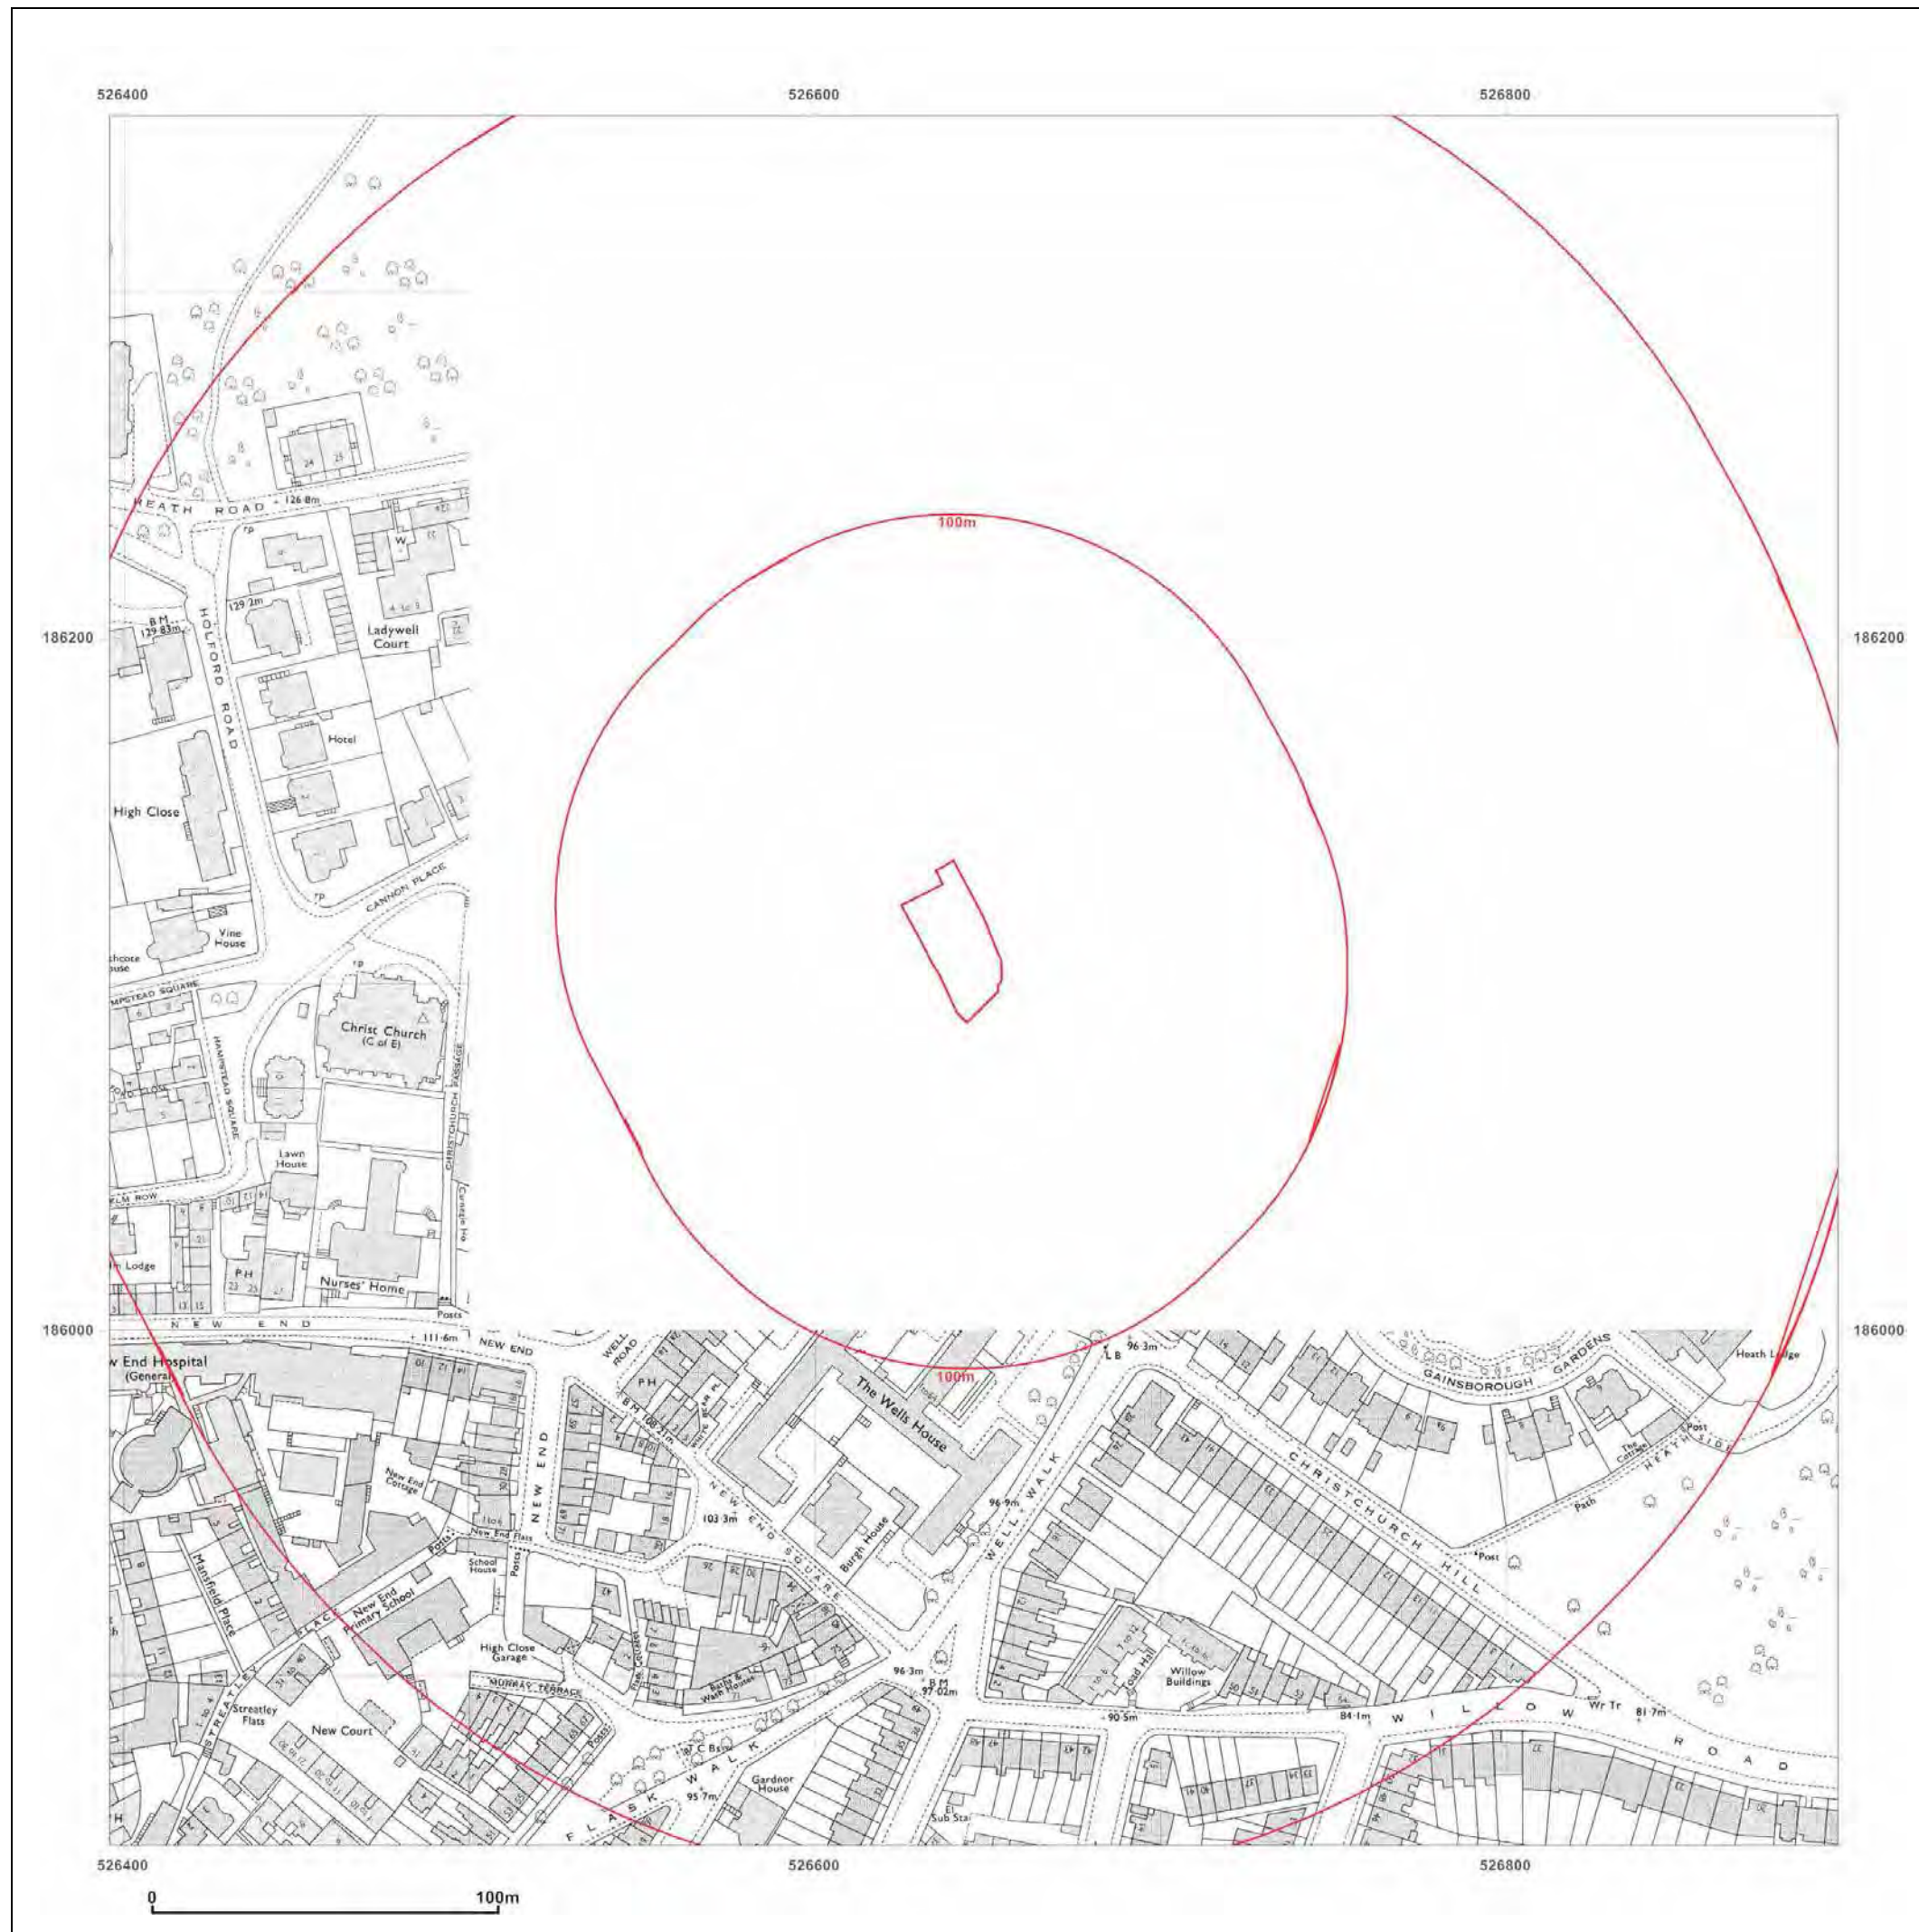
526400
526600
526800

186200
186200
186000
186000

100m
100m

HEATH ROAD
126·8m
129·2m
BM 129·83m
HOLFORD ROAD
Ladywell Court
Hotel
High Close
CANNON PLACE
Vine House
Christ Church (C of E)
HAMPSTEAD SQUARE
CHRISTCHURCH PASSAGE
Lawn House
ELM ROW
Nurses' Home
PH
Posts
NEW END
111·6m
NEW END
WELL ROAD
PH
BM 108·31m
The Wells House
New End Hospital (General)
New End Cottage
NEW END
103·3m
NEW END SQUARE
Burgh House
96·9m
WELL WALK
96·3m
LB
GAINSBOROUGH GARDENS
Heath Lodge
CHRISTCHURCH HILL
Post
Path
HEATH SIDE
The Cottage
Post
New End Flats
School House
Posts
Mansfield Place
New End Primary School
STREATLEY PLACE
High Close Garage
MURRAY TERRACE
Baths & Wash Houses
96·3m
BM 97·02m
Todd Hall
Willow Buildings
90·5m
84·1m
WILLOW ROAD
Wr Tr
81·7m
Streatley Flats
New Court
FLASK WALK
95·7m
Gardnor House
Sub Sta

526400
526600
526800
0
100m